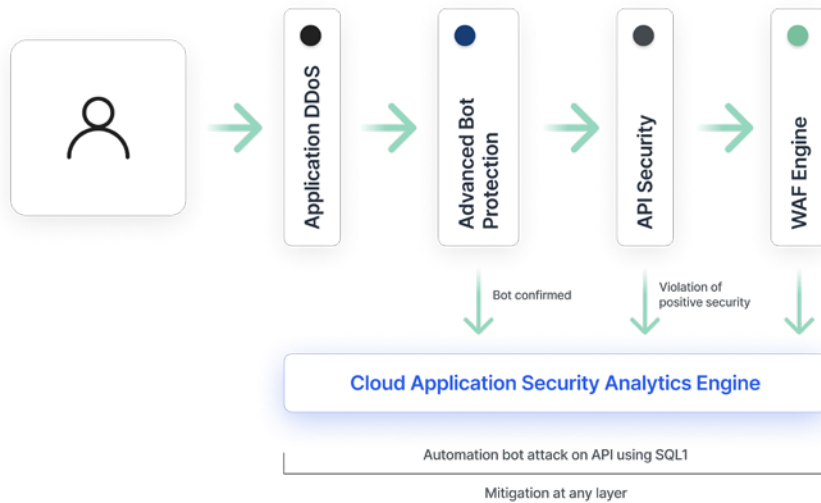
Application DDoS

Advanced Bot Protection

API Security

WAF Engine

Bot confirmed

Violation of positive security

Cloud Application Security Analytics Engine

Automation bot attack on API using SQL1

Mitigation at any layer